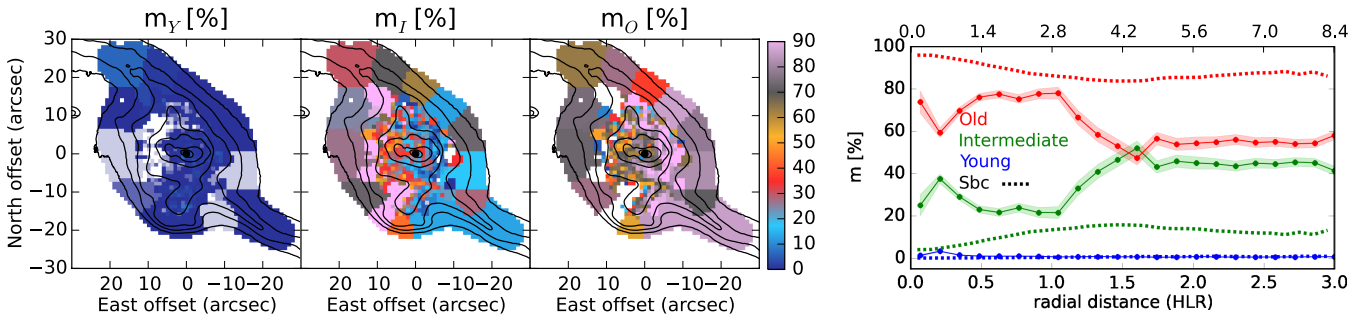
$m_Y$ [%]
$m_I$ [%]
$m_O$ [%]

30
20
10
0
−10
−20
−30
North offset (arcsec)

20 10 0 −10−20
East offset (arcsec)

20 10 0 −10−20
East offset (arcsec)

20 10 0 −10−20
East offset (arcsec)

90
80
70
60
50
40
30
20
10
0

0.0 1.4 2.8 4.2 5.6 7.0 8.4

100
80
60
40
20
0
m [%]

Old
Intermediate
Young
Sbc

0.0 0.5 1.0 1.5 2.0 2.5 3.0
radial distance (HLR)